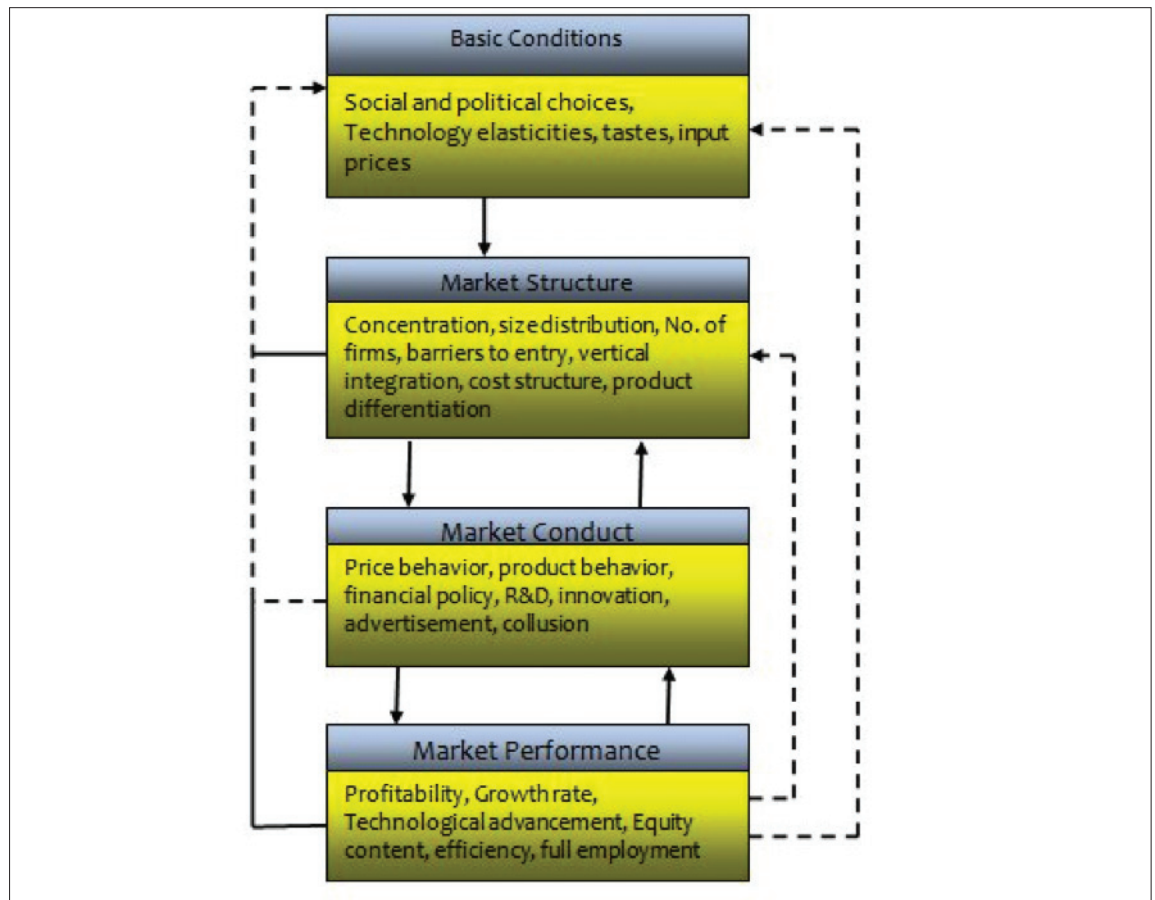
Basic Conditions

Social and political choices, Technology elasticities, tastes, input prices

Market Structure

Concentration, size distribution, No. of firms, barriers to entry, vertical integration, cost structure, product differentiation

Market Conduct

Price behavior, product behavior, financial policy, R&D, innovation, advertisement, collusion

Market Performance

Profitability, Growth rate, Technological advancement, Equity content, efficiency, full employment